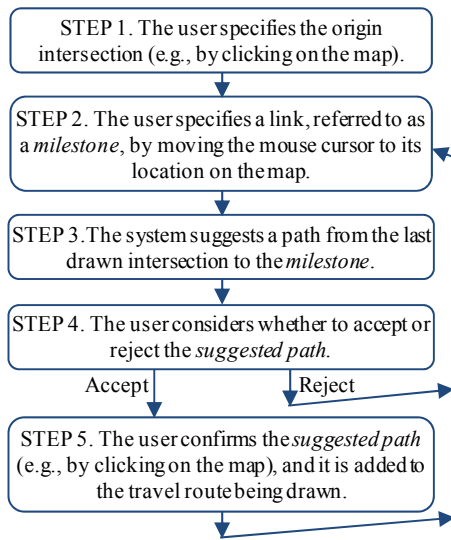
STEP 1. The user specifies the origin intersection (e.g., by clicking on the map).

STEP 2. The user specifies a link, referred to as a *milestone*, by moving the mouse cursor to its location on the map.

STEP 3. The system suggests a path from the last drawn intersection to the *milestone*.

STEP 4. The user considers whether to accept or reject the *suggested path*.

Accept

Reject

STEP 5. The user confirms the *suggested path* (e.g., by clicking on the map), and it is added to the travel route being drawn.